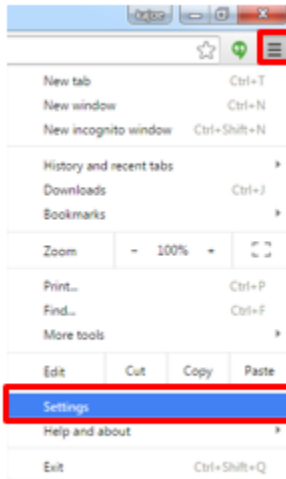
New tab Ctrl+T
New window Ctrl+N
New incognito window Ctrl+Shift+N

History and recent tabs
Downloads Ctrl+J
Bookmarks

Zoom - 100% +

Print... Ctrl+P
Find... Ctrl+F
More tools

Edit Cut Copy Paste

Settings
Help and about

Exit Ctrl+Shift+Q